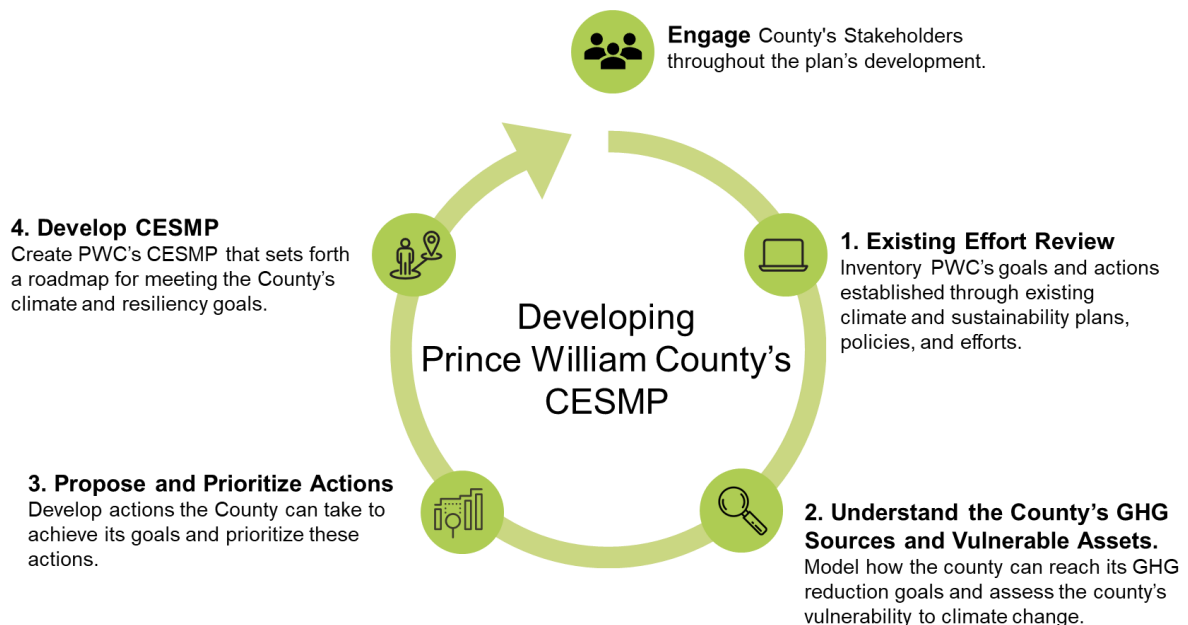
**Engage** County's Stakeholders throughout the plan's development.

**1. Existing Effort Review**
Inventory PWC's goals and actions established through existing climate and sustainability plans, policies, and efforts.

**2. Understand the County's GHG Sources and Vulnerable Assets.**
Model how the county can reach its GHG reduction goals and assess the county's vulnerability to climate change.

**3. Propose and Prioritize Actions**
Develop actions the County can take to achieve its goals and prioritize these actions.

**4. Develop CESMP**
Create PWC's CESMP that sets forth a roadmap for meeting the County's climate and resiliency goals.

Developing Prince William County's CESMP